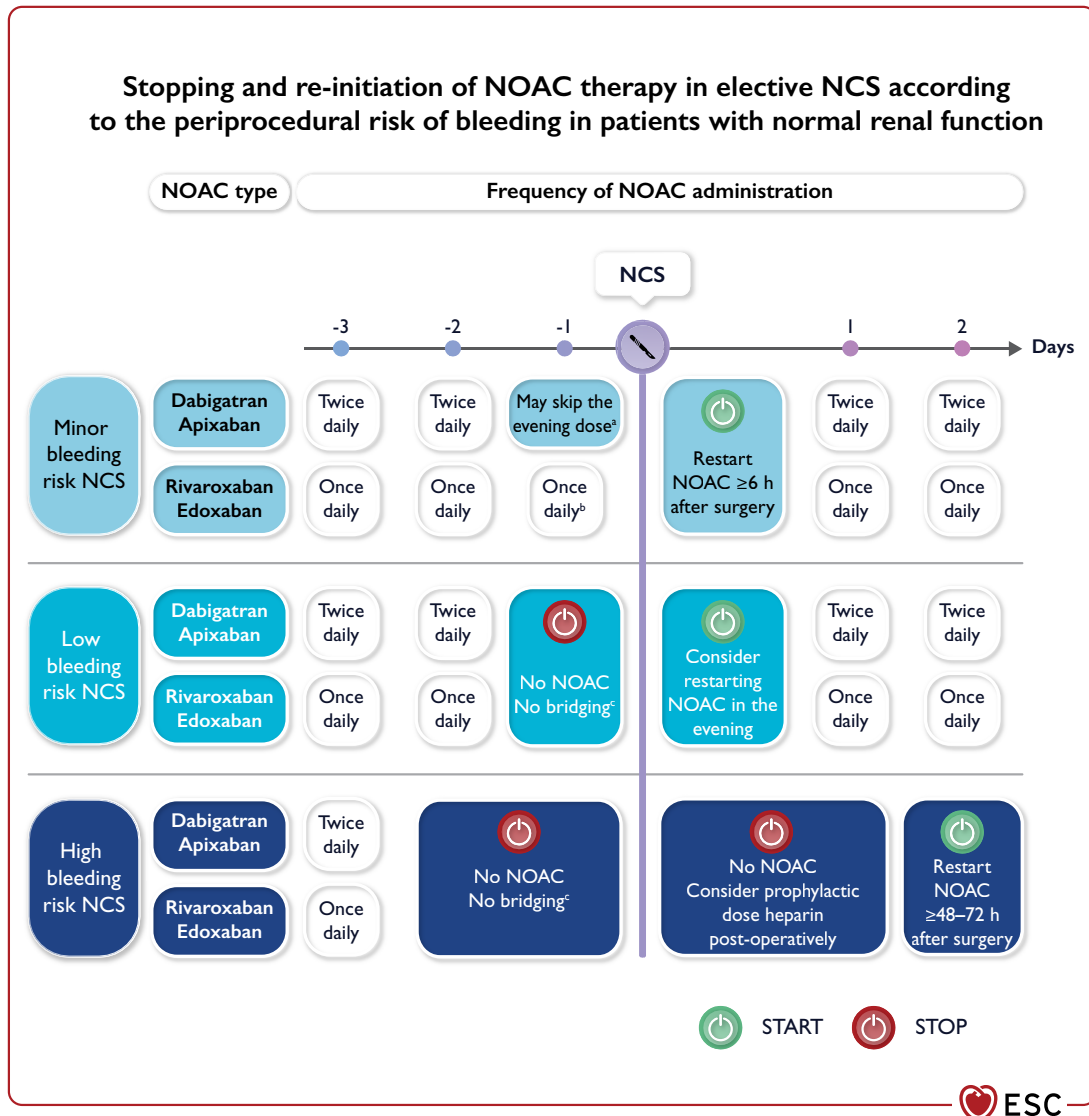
Stopping and re-initiation of NOAC therapy in elective NCS according to the periprocedural risk of bleeding in patients with normal renal function

NOAC type

Frequency of NOAC administration

NCS

-3 -2 -1 1 2 Days

| | NOAC type | -3 | -2 | -1 | | 1 | 2 |
|---|---|---|---|---|---|---|---|
| Minor bleeding risk NCS | Dabigatran Apixaban | Twice daily | Twice daily | May skip the evening dose$^a$ | Restart NOAC ≥6 h after surgery | Twice daily | Twice daily |
| | Rivaroxaban Edoxaban | Once daily | Once daily | Once daily$^b$ | | Once daily | Once daily |
| Low bleeding risk NCS | Dabigatran Apixaban | Twice daily | Twice daily | No NOAC No bridging$^c$ | Consider restarting NOAC in the evening | Twice daily | Twice daily |
| | Rivaroxaban Edoxaban | Once daily | Once daily | | | Once daily | Once daily |
| High bleeding risk NCS | Dabigatran Apixaban | Twice daily | No NOAC No bridging$^c$ | | No NOAC Consider prophylactic dose heparin post-operatively | | Restart NOAC ≥48–72 h after surgery |
| | Rivaroxaban Edoxaban | Once daily | | | | | |

START STOP

ESC